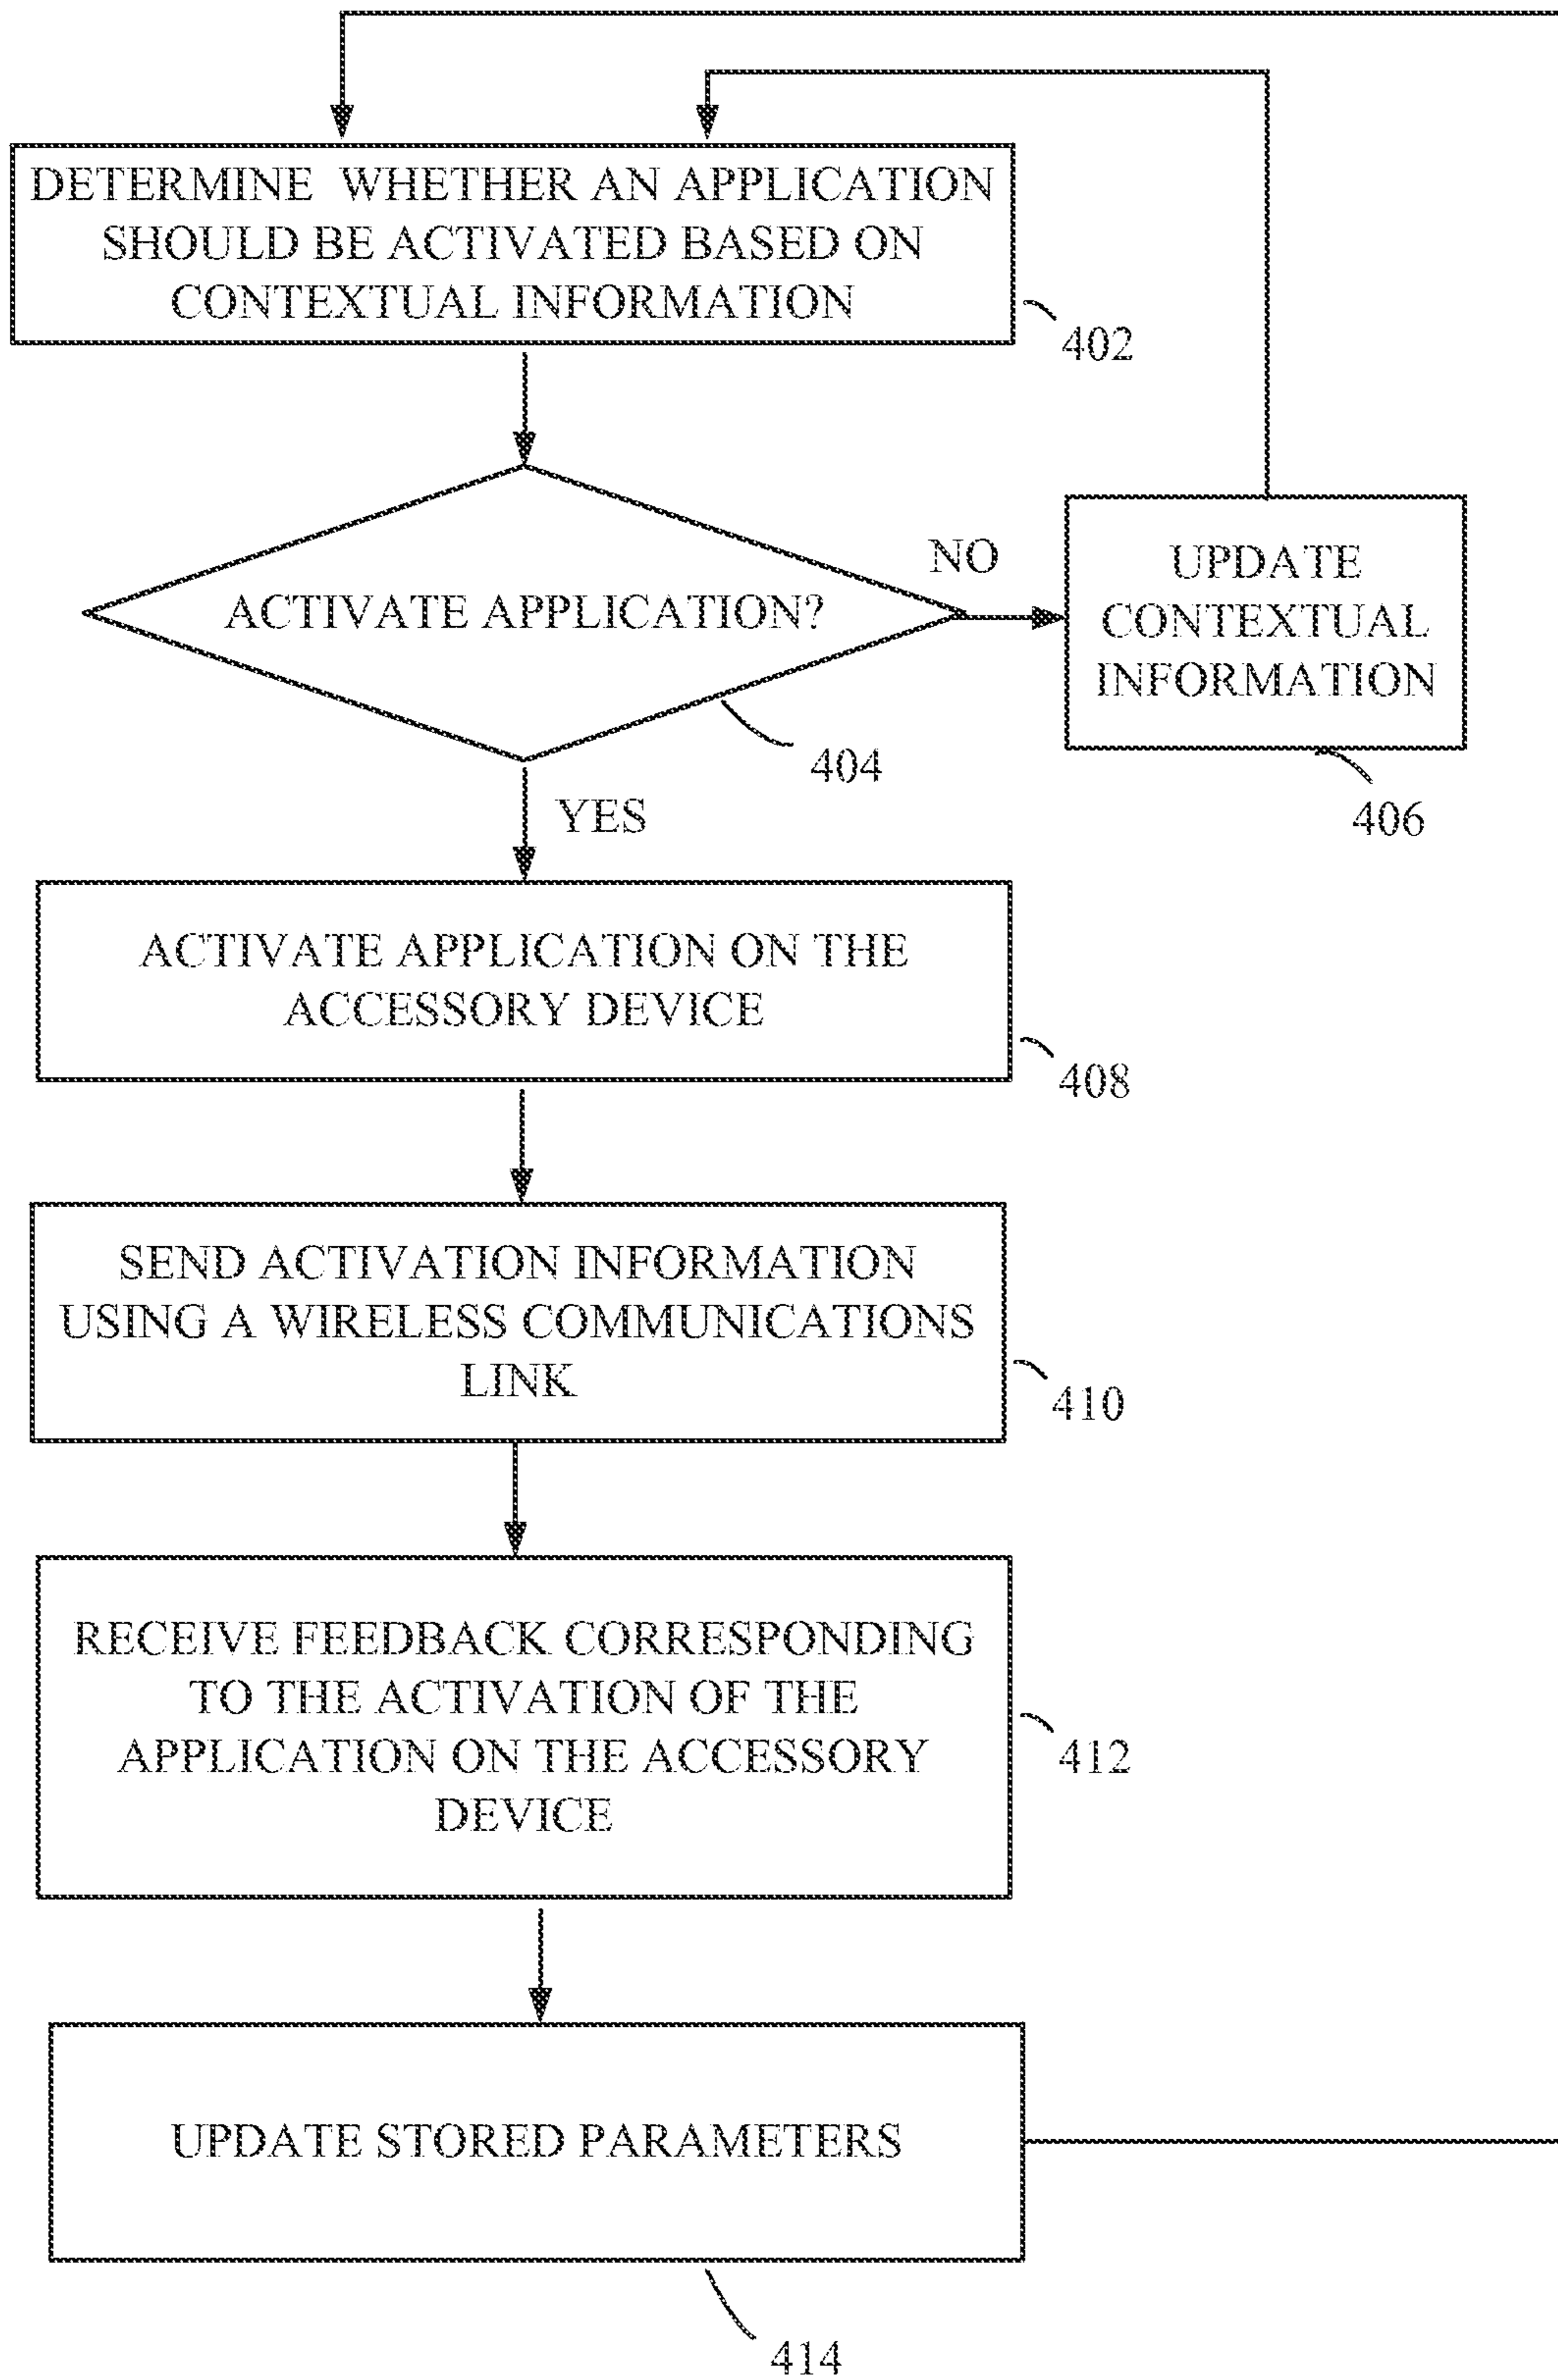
DETERMINE WHETHER AN APPLICATION SHOULD BE ACTIVATED BASED ON CONTEXTUAL INFORMATION

402

ACTIVATE APPLICATION?

NO

UPDATE CONTEXTUAL INFORMATION

404

406

YES

ACTIVATE APPLICATION ON THE ACCESSORY DEVICE

408

SEND ACTIVATION INFORMATION USING A WIRELESS COMMUNICATIONS LINK

410

RECEIVE FEEDBACK CORRESPONDING TO THE ACTIVATION OF THE APPLICATION ON THE ACCESSORY DEVICE

412

UPDATE STORED PARAMETERS

414